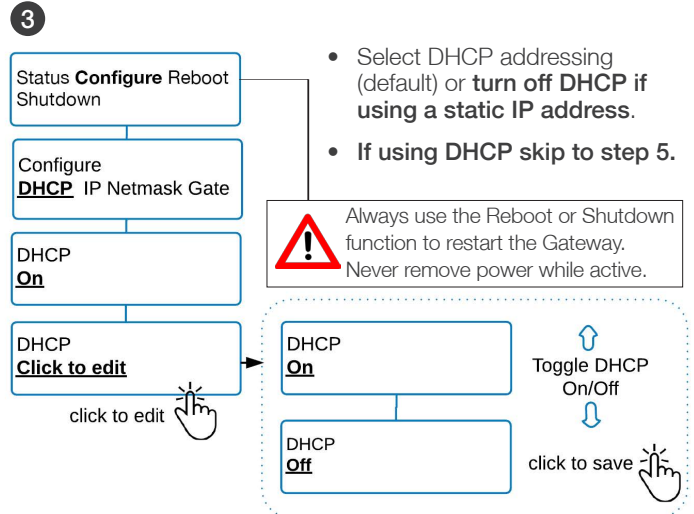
3

Status **Configure** Reboot Shutdown

Configure
DHCP IP Netmask Gate

DHCP
On

DHCP
Click to edit

click to edit

- Select DHCP addressing (default) or **turn off DHCP if using a static IP address**.
- **If using DHCP skip to step 5.**

Always use the Reboot or Shutdown function to restart the Gateway. Never remove power while active.

DHCP
On

DHCP
Off

Toggle DHCP On/Off

click to save